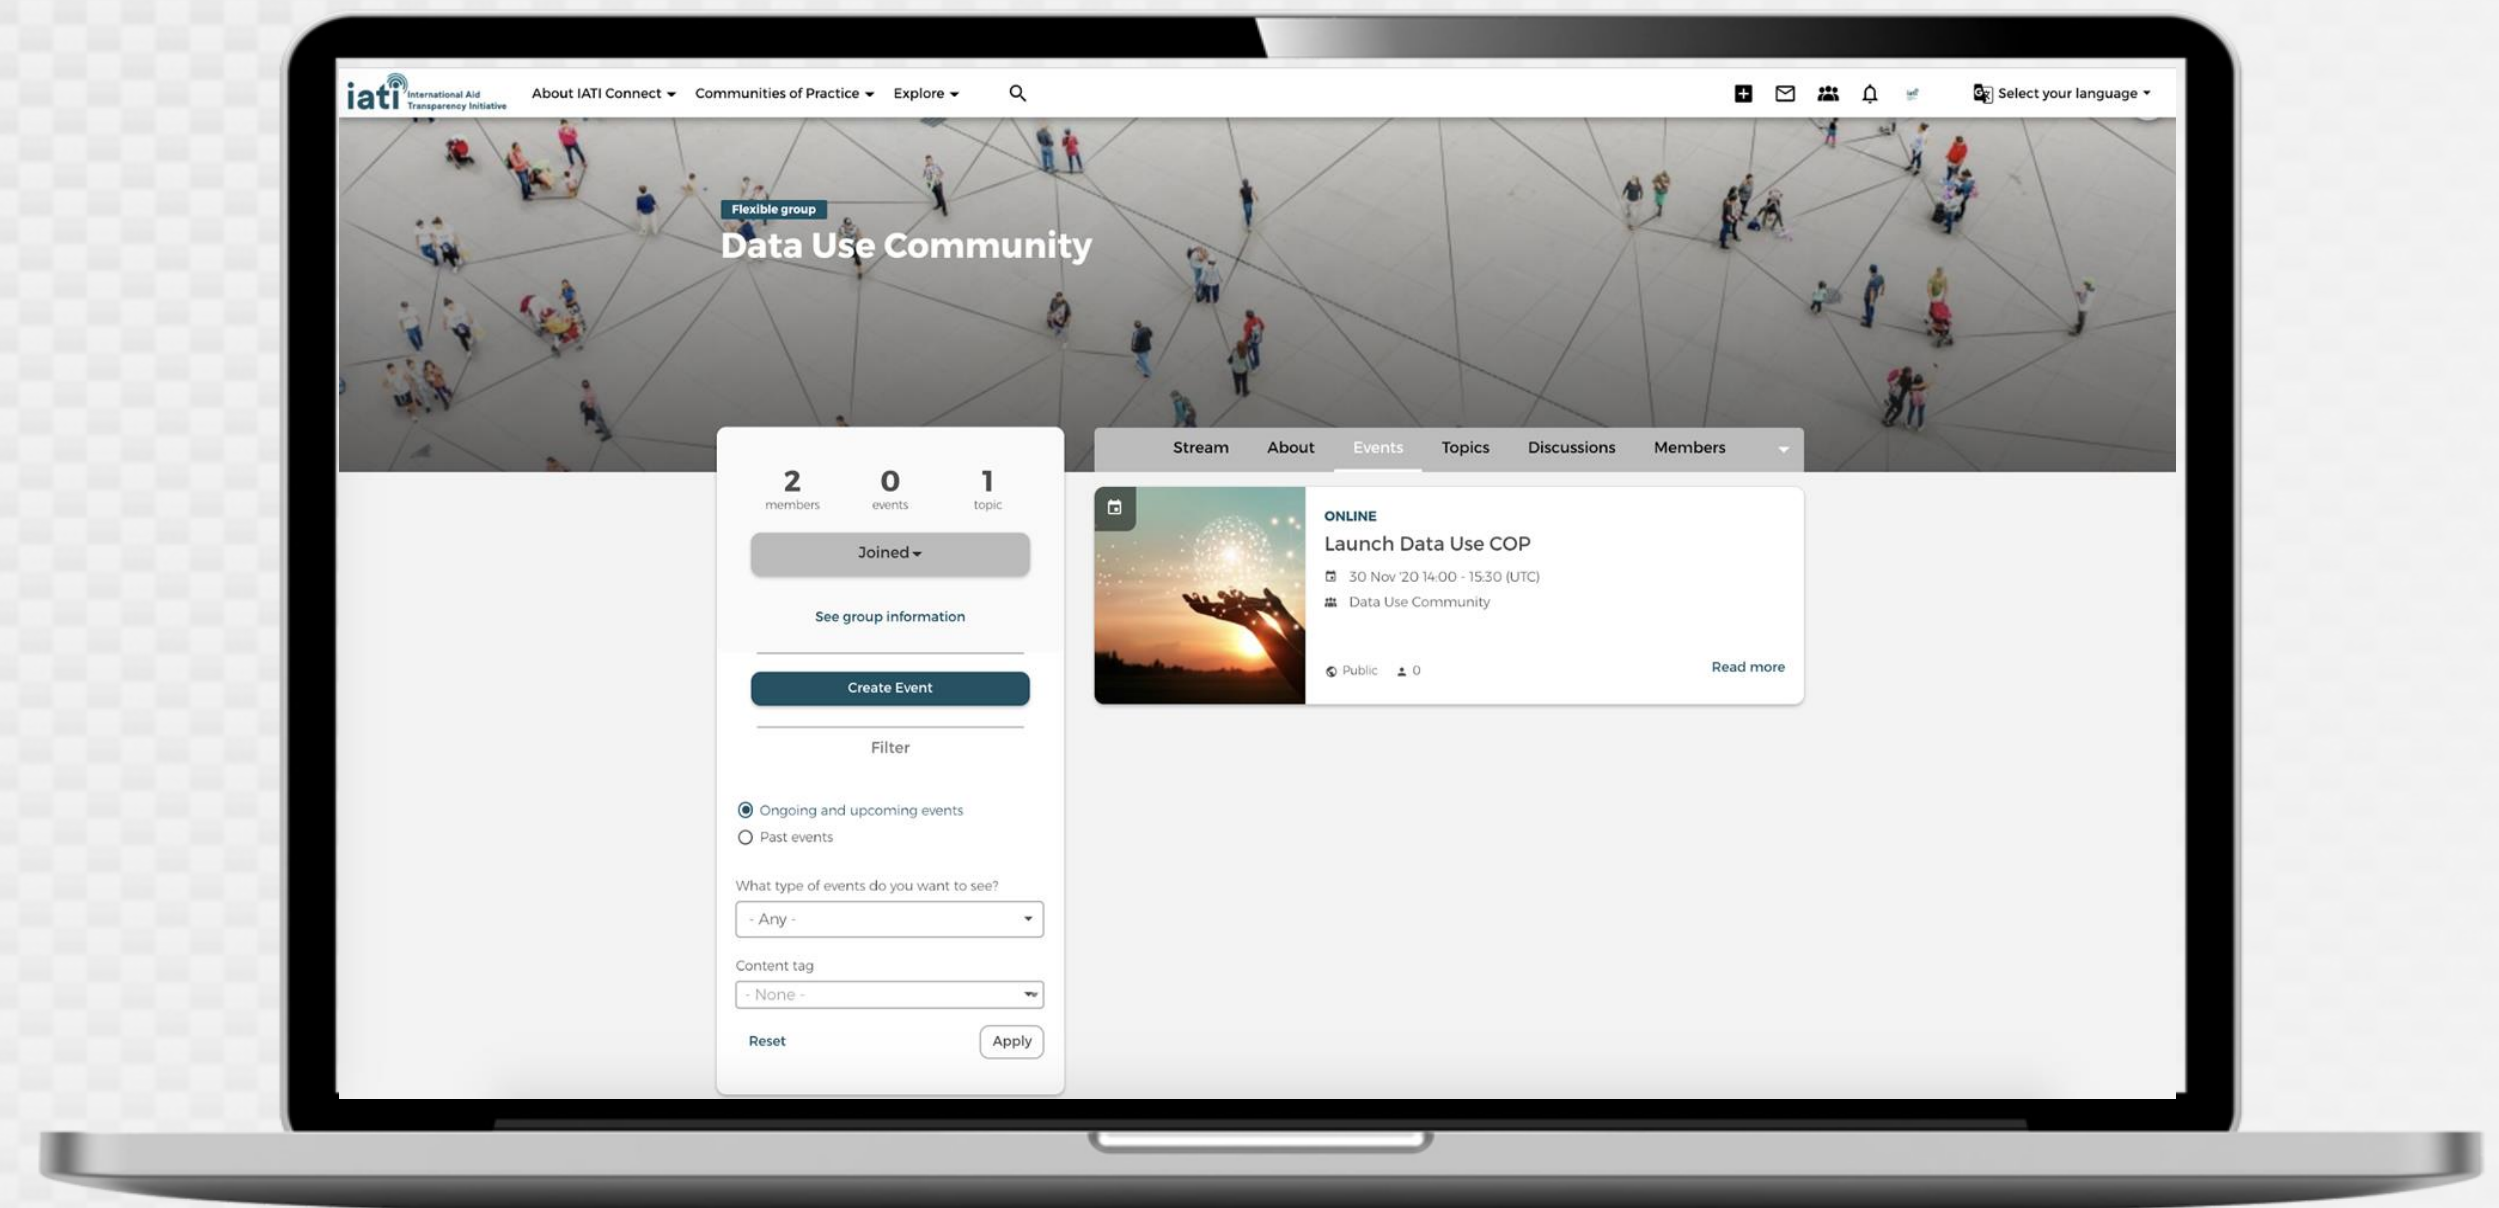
iati International Aid Transparency Initiative

About IATI Connect
Communities of Practice
Explore

Select your language

Flexible group

Data Use Community

2 members
0 events
1 topic

Joined

See group information

Create Event

Filter

Ongoing and upcoming events
Past events

What type of events do you want to see?
- Any -

Content tag
- None -

Reset
Apply

Stream
About
Events
Topics
Discussions
Members

ONLINE
Launch Data Use COP
30 Nov '20 14:00 - 15:30 (UTC)
Data Use Community

Public
0
Read more